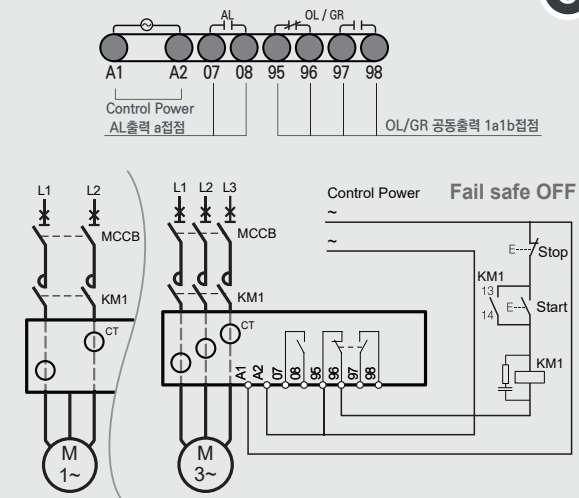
AL
OL / GR
A1 A2 07 08 95 96 97 98
Control Power
AL출력 a접점
OL/GR 공동출력 1a1b접점

L1 L2
MCCB
KM1
CT
M
1~

L1 L2 L3
MCCB
KM1
CT
A1 A2 07 08 95 96 97 98
M
3~

Control Power
Fail safe OFF
~
~
Stop
KM1
13
14
Start
KM1